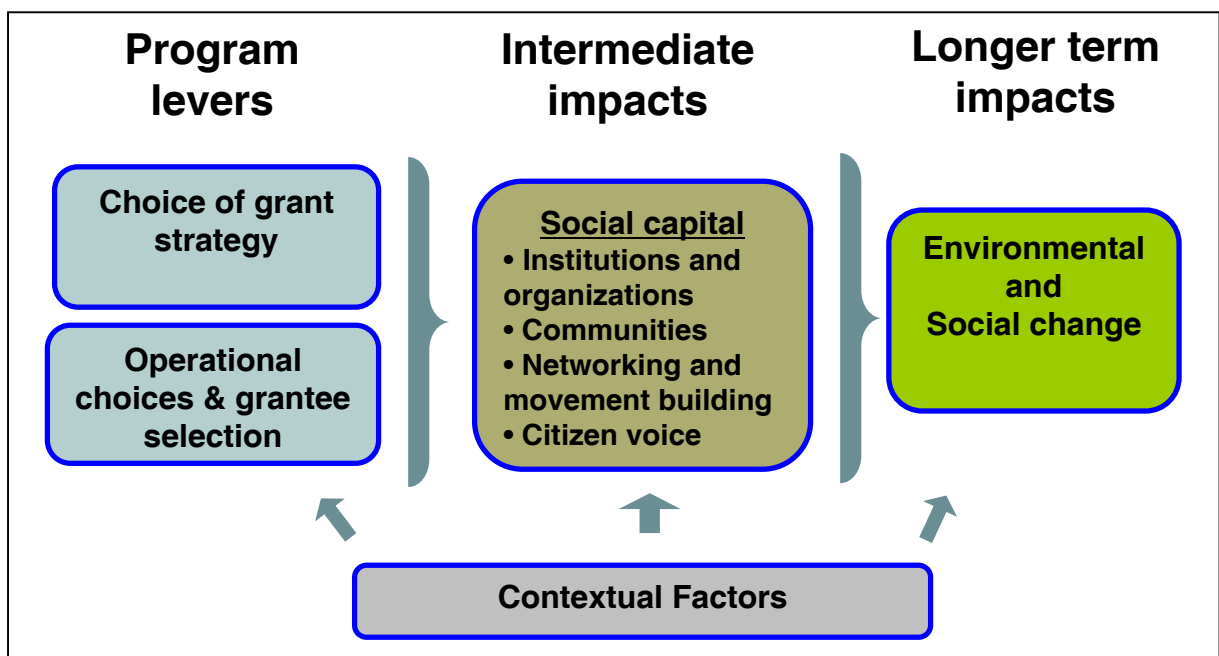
Program levers

Intermediate impacts

Longer term impacts

Choice of grant strategy

Operational choices & grantee selection

Social capital
• Institutions and organizations
• Communities
• Networking and movement building
• Citizen voice

Environmental and Social change

Contextual Factors